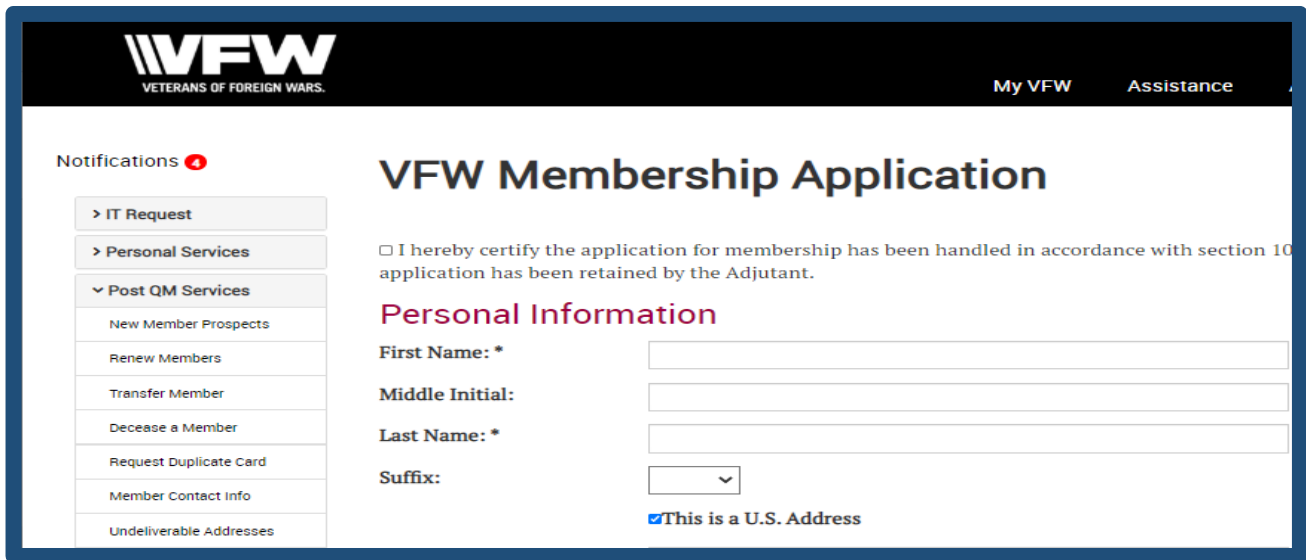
VFW
VETERANS OF FOREIGN WARS.

My VFW Assistance

Notifications 4

> IT Request
> Personal Services
Post QM Services
New Member Prospects
Renew Members
Transfer Member
Decease a Member
Request Duplicate Card
Member Contact Info
Undeliverable Addresses

VFW Membership Application

I hereby certify the application for membership has been handled in accordance with section 10 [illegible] application has been retained by the Adjutant.

Personal Information

First Name: *

Middle Initial:

Last Name: *

Suffix:

This is a U.S. Address